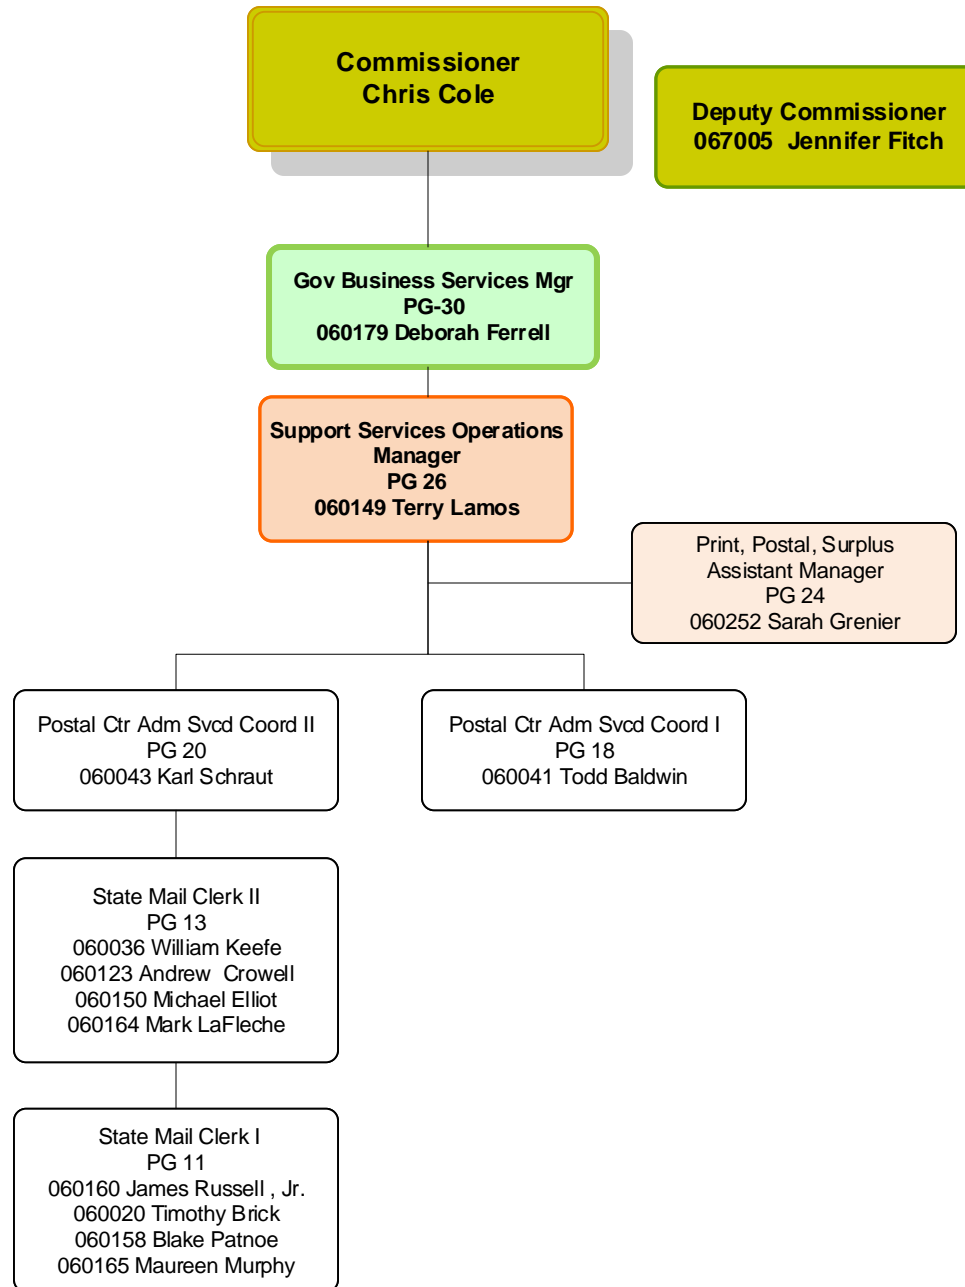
Commissioner
Chris Cole

Deputy Commissioner
067005 Jennifer Fitch

Gov Business Services Mgr
PG-30
060179 Deborah Ferrell

Support Services Operations Manager
PG 26
060149 Terry Lamos

Print, Postal, Surplus
Assistant Manager
PG 24
060252 Sarah Grenier

Postal Ctr Adm Svcd Coord II
PG 20
060043 Karl Schraut

Postal Ctr Adm Svcd Coord I
PG 18
060041 Todd Baldwin

State Mail Clerk II
PG 13
060036 William Keefe
060123 Andrew Crowell
060150 Michael Elliot
060164 Mark LaFleche

State Mail Clerk I
PG 11
060160 James Russell , Jr.
060020 Timothy Brick
060158 Blake Patnoe
060165 Maureen Murphy